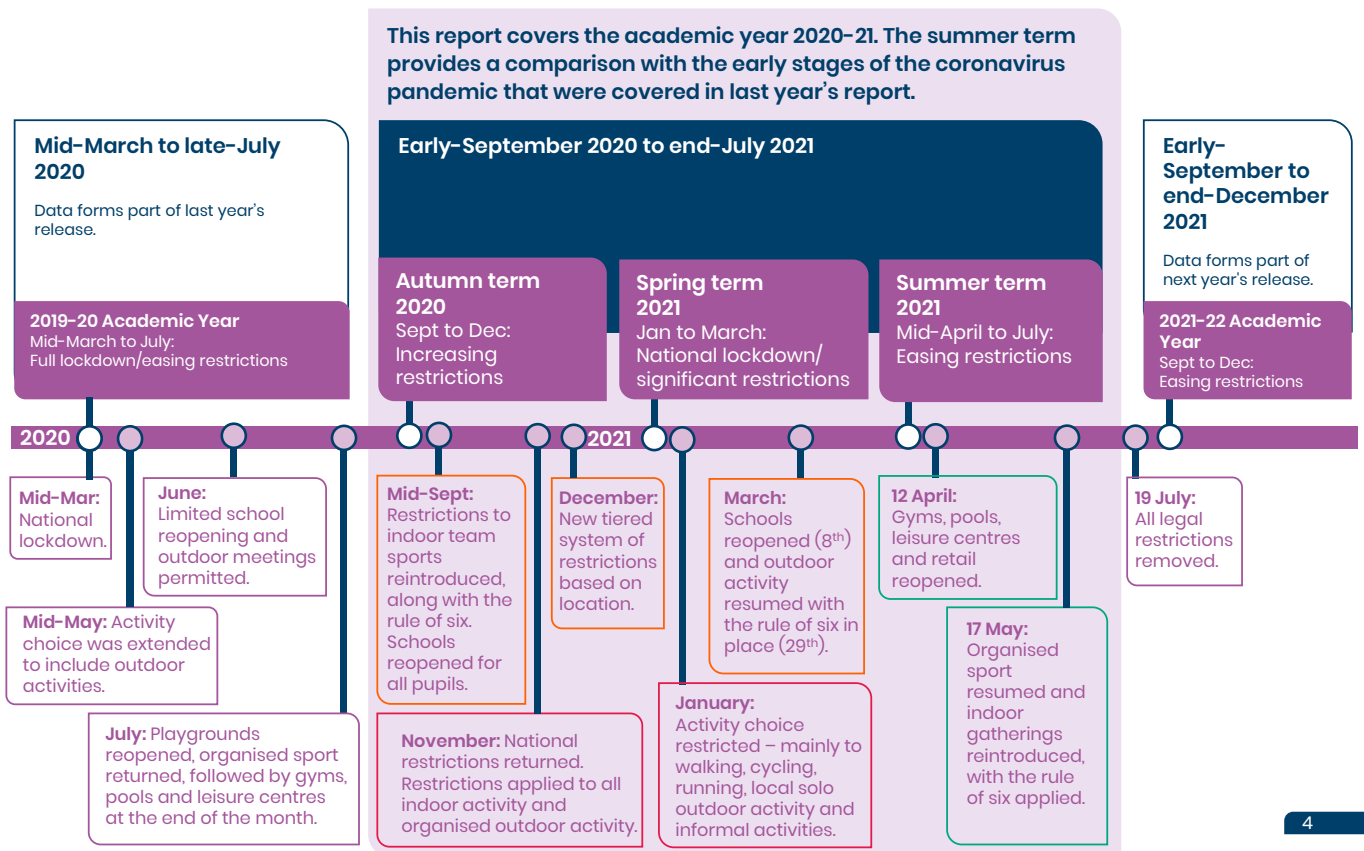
This report covers the academic year 2020-21. The summer term provides a comparison with the early stages of the coronavirus pandemic that were covered in last year's report.

Mid-March to late-July 2020

Data forms part of last year's release.

2019-20 Academic Year
Mid-March to July:
Full lockdown/easing restrictions

Early-September 2020 to end-July 2021

Autumn term 2020
Sept to Dec:
Increasing restrictions

Spring term 2021
Jan to March:
National lockdown/ significant restrictions

Summer term 2021
Mid-April to July:
Easing restrictions

Early-September to end-December 2021

Data forms part of next year's release.

2021-22 Academic Year
Sept to Dec:
Easing restrictions

2020

2021

Mid-Mar: National lockdown.

Mid-May: Activity choice was extended to include outdoor activities.

June: Limited school reopening and outdoor meetings permitted.

July: Playgrounds reopened, organised sport returned, followed by gyms, pools and leisure centres at the end of the month.

Mid-Sept: Restrictions to indoor team sports reintroduced, along with the rule of six. Schools reopened for all pupils.

November: National restrictions returned. Restrictions applied to all indoor activity and organised outdoor activity.

December: New tiered system of restrictions based on location.

January: Activity choice restricted – mainly to walking, cycling, running, local solo outdoor activity and informal activities.

March: Schools reopened ($8^{th}$) and outdoor activity resumed with the rule of six in place ($29^{th}$).

12 April: Gyms, pools, leisure centres and retail reopened.

17 May: Organised sport resumed and indoor gatherings reintroduced, with the rule of six applied.

19 July: All legal restrictions removed.

4